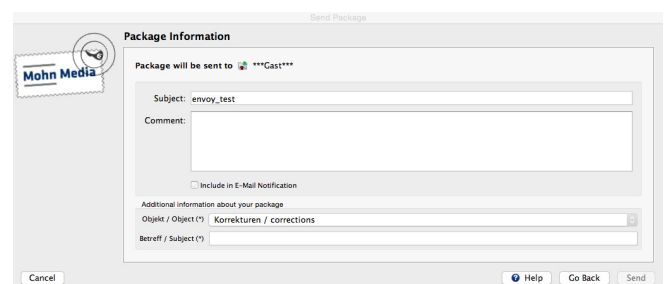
Send Package

Mohn Media

Package Information

Package will be sent to ***Gast***

Subject: envoy_test

Comment:

Include in E-Mail Notification

Additional information about your package

Objekt / Object (*) Korrekturen / corrections

Betreff / Subject (*)

Cancel

Help

Go Back

Send